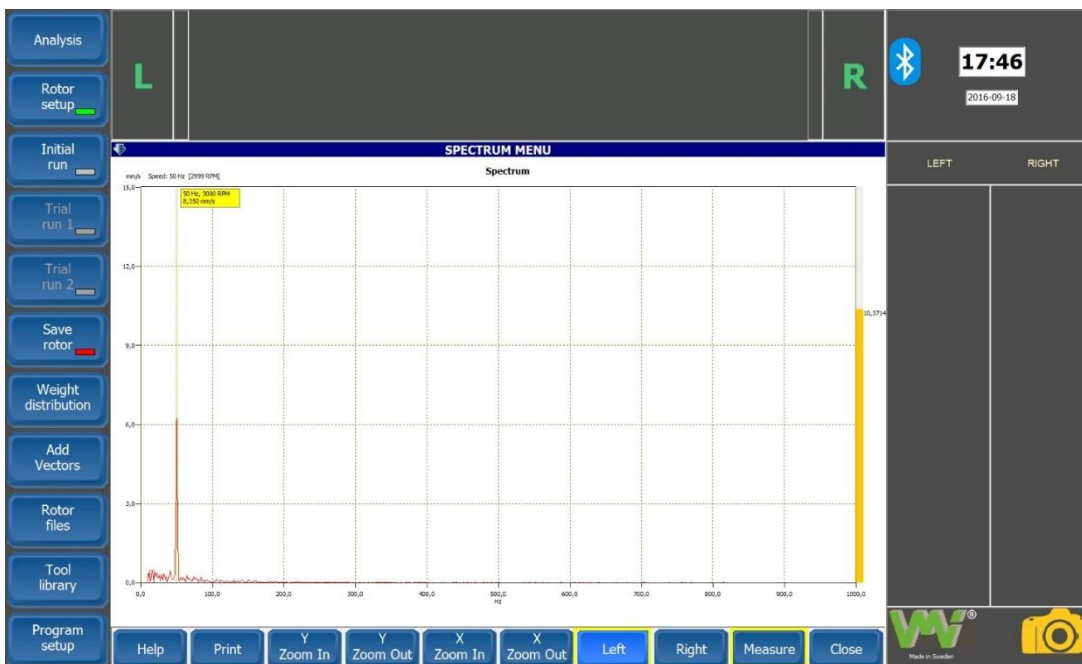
Analysis

Rotor setup

Initial run

Trial run 1

Trial run 2

Save rotor

Weight distribution

Add Vectors

Rotor files

Tool library

Program setup

L

R

17:46

2016-09-18

SPECTRUM MENU

Spectrum

mm/s Speed: 50 Hz [2999 RPM]

50 Hz, 3000 RPM
8,350 mm/s

15,0
12,0
9,0
6,0
3,0
0,0

0,0 100,0 200,0 300,0 400,0 500,0 600,0 700,0 800,0 900,0 1000,0
Hz

10,3714

LEFT RIGHT

Made in Sweden

Help | Print | Y Zoom In | Y Zoom Out | X Zoom In | X Zoom Out | Left | Right | Measure | Close